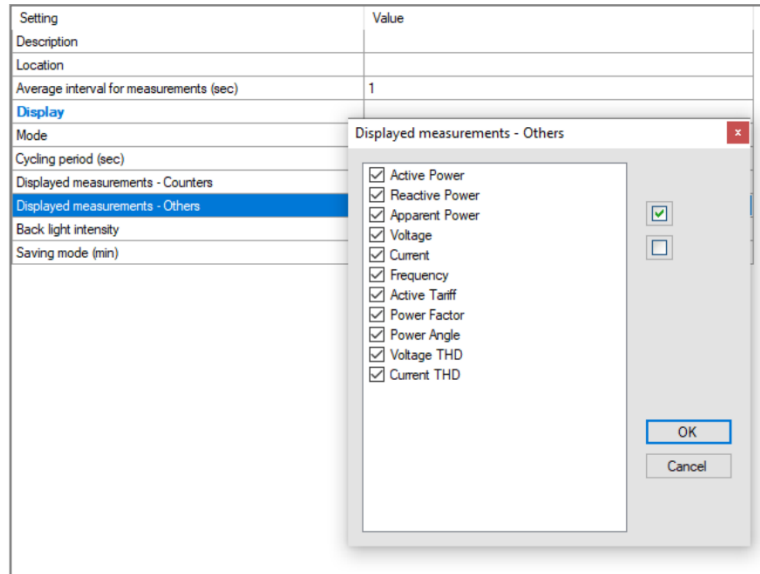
| Setting | Value |
|---|---|
| Description | |
| Location | |
| Average interval for measurements (sec) | 1 |
| Display | |
| Mode | |
| Cycling period (sec) | |
| Displayed measurements - Counters | |
| Displayed measurements - Others | |
| Back light intensity | |
| Saving mode (min) | |

Displayed measurements - Others

x

Active Power
Reactive Power
Apparent Power
Voltage
Current
Frequency
Active Tariff
Power Factor
Power Angle
Voltage THD
Current THD

OK

Cancel